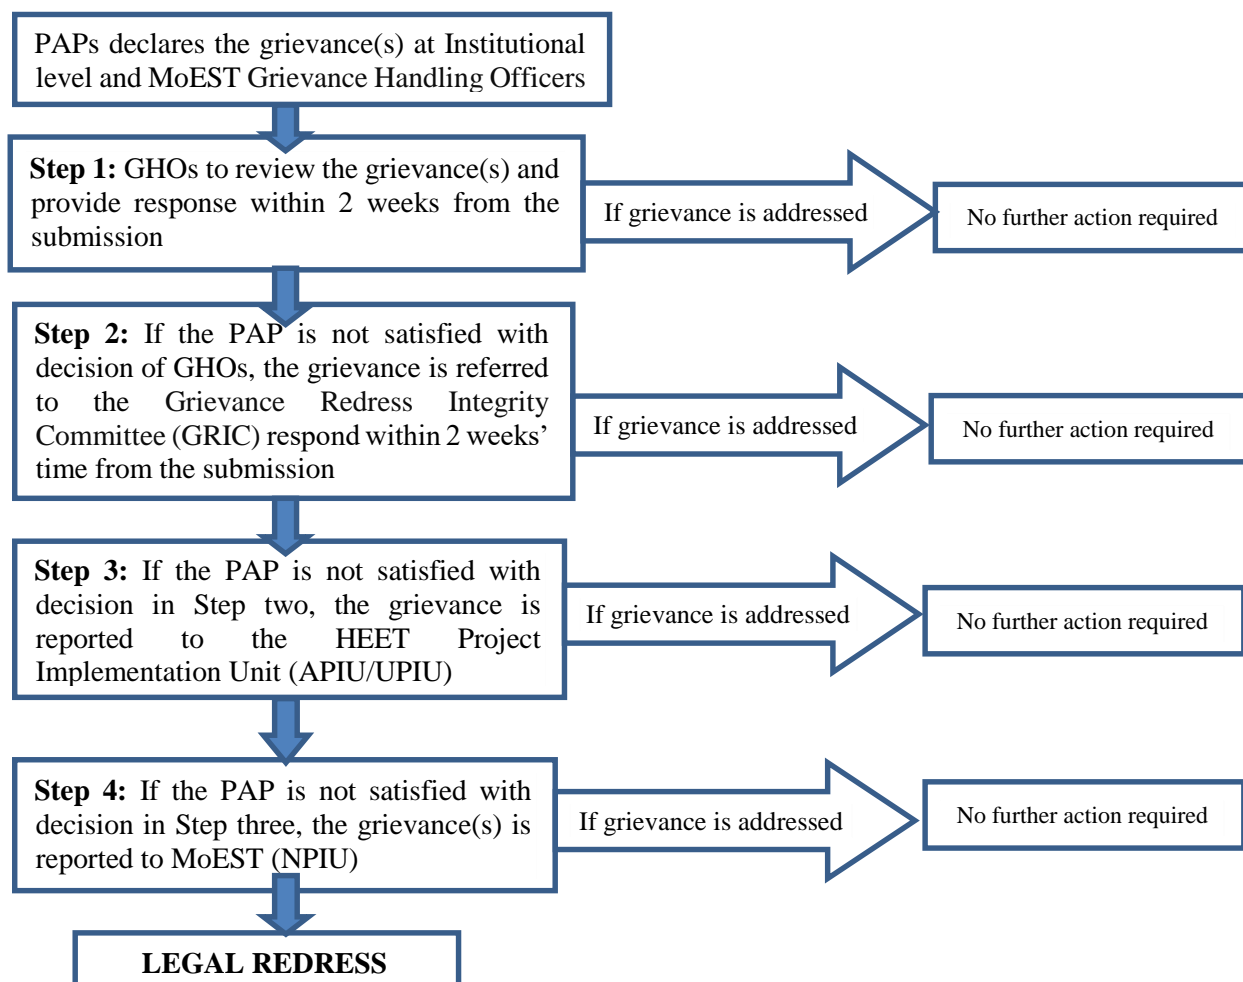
PAPs declares the grievance(s) at Institutional level and MoEST Grievance Handling Officers

**Step 1:** GHOs to review the grievance(s) and provide response within 2 weeks from the submission

If grievance is addressed

No further action required

**Step 2:** If the PAP is not satisfied with decision of GHOs, the grievance is referred to the Grievance Redress Integrity Committee (GRIC) respond within 2 weeks' time from the submission

If grievance is addressed

No further action required

**Step 3:** If the PAP is not satisfied with decision in Step two, the grievance is reported to the HEET Project Implementation Unit (APIU/UPIU)

If grievance is addressed

No further action required

**Step 4:** If the PAP is not satisfied with decision in Step three, the grievance(s) is reported to MoEST (NPIU)

If grievance is addressed

No further action required

LEGAL REDRESS